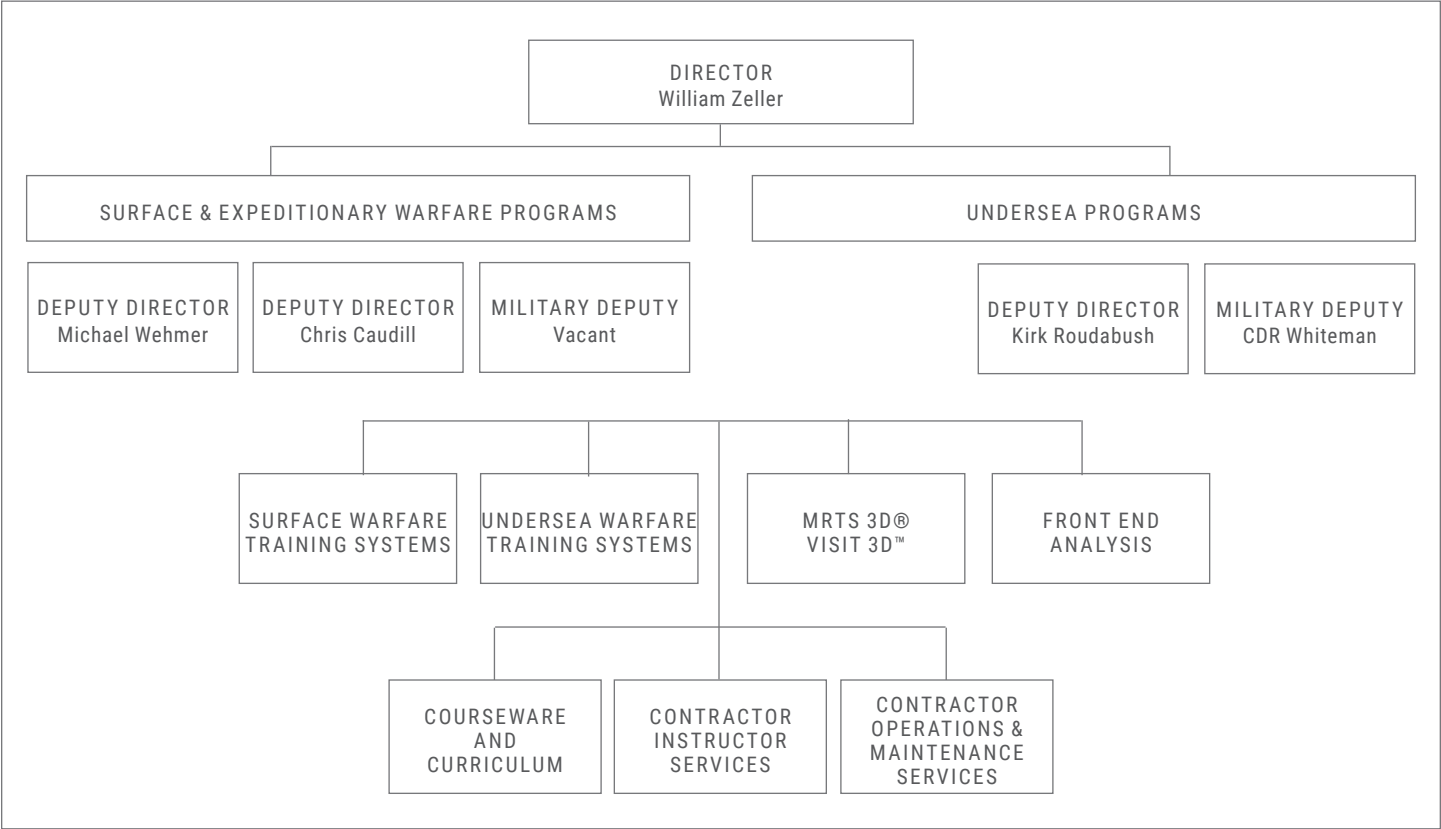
DIRECTOR
William Zeller

SURFACE & EXPEDITIONARY WARFARE PROGRAMS

UNDERSEA PROGRAMS

DEPUTY DIRECTOR
Michael Wehmer

DEPUTY DIRECTOR
Chris Caudill

MILITARY DEPUTY
Vacant

DEPUTY DIRECTOR
Kirk Roudabush

MILITARY DEPUTY
CDR Whiteman

SURFACE WARFARE TRAINING SYSTEMS

UNDERSEA WARFARE TRAINING SYSTEMS

MRTS 3D®
VISIT 3D™

FRONT END ANALYSIS

COURSEWARE AND CURRICULUM

CONTRACTOR INSTRUCTOR SERVICES

CONTRACTOR OPERATIONS & MAINTENANCE SERVICES